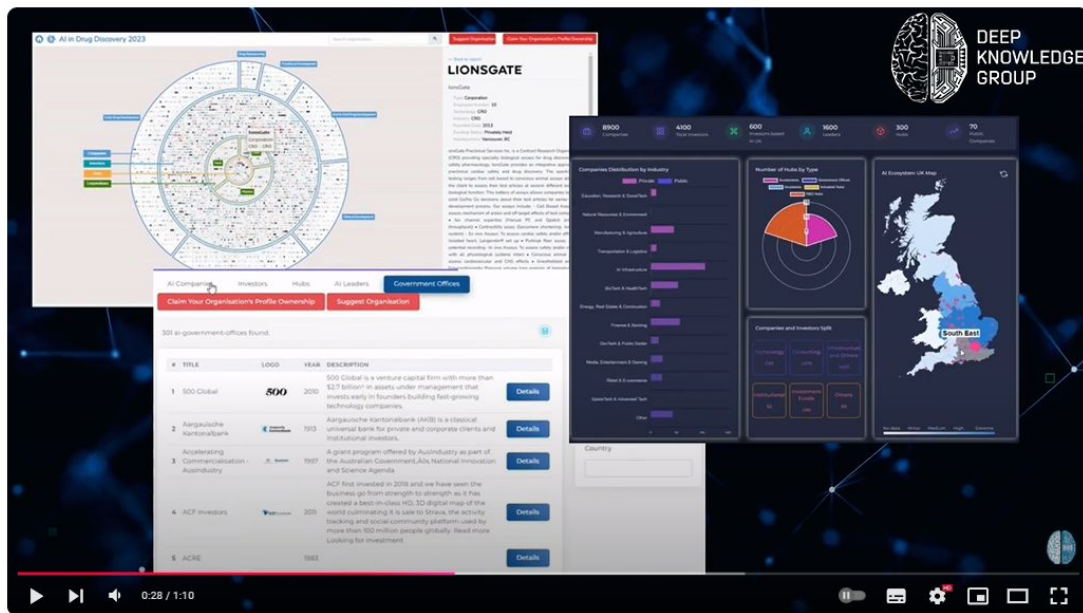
DEEP KNOWLEDGE GROUP

AI in Drug Discovery 2023

Suggest Organisation

Claim Your Organisation's Profile Ownership

LIONSGATE

8900 Companies

4100 Total Investors

600 Investors based in UK

1600 Leaders

300 Hubs

70 Public Companies

Companies Distribution by Industry

Private

Public

Number of Hubs by Type

AI Ecosystem: UK Map

South East

Companies and Investors Split

AI Companies

Investors

Hubs

AI Leaders

Government Offices

Claim Your Organisation's Profile Ownership

Suggest Organisation

301 ai-government-offices found.

| # | TITLE | LOGO | YEAR | DESCRIPTION | |
|---|---|---|---|---|---|
| 1 | 500 Global | 500 | 2010 | 500 Global is a venture capital firm with more than $2.7 billion* in assets under management that invests early in founders building fast-growing technology companies. | Details |
| 2 | Aargauische Kantonalbank | | 1913 | Aargauische Kantonalbank (AKB) is a classical universal bank for private and corporate clients and institutional investors. | Details |
| 3 | Accelerating Commercialisation - Ausindustry | | 1997 | A grant program offered by Ausindustry as part of the Australian Government,Als National Innovation and Science Agenda | Details |
| 4 | ACF Investors | | 2011 | ACF first invested in 2018 and we have seen the business go from strength to strength as it has created a best-in-class HD, 3D digital map of the world culminating it is sale to Strava, the activity tracking and social community platform used by more than 100 million people globally. Read more Looking for investment | Details |
| 5 | ACRE | | 1983 | | Details |

Country

0:28 / 1:10